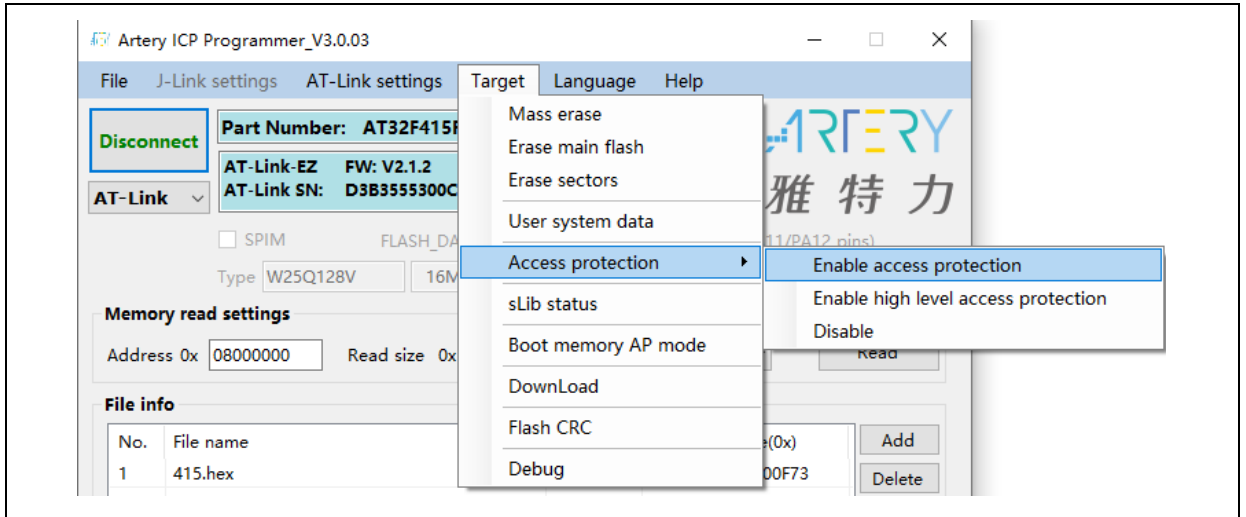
Artery ICP Programmer_V3.0.03

File J-Link settings AT-Link settings Target Language Help

Disconnect

Part Number: AT32F415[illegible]

AT-Link-EZ FW: V2.1.2
AT-Link SN: D3B3555300C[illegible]

AT-Link

SPIM FLASH_DA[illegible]

Type W25Q128V 16M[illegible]

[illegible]11/PA12 pins)

Memory read settings

Address 0x 08000000 Read size 0x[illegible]

Read

File info

| No. | File name | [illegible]e(0x) |
|---|---|---|
| 1 | 415.hex | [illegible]00F73 |

Add
Delete

Mass erase
Erase main flash
Erase sectors
User system data
Access protection
sLib status
Boot memory AP mode
DownLoad
Flash CRC
Debug

Enable access protection
Enable high level access protection
Disable

ARTERY
雅 特 力